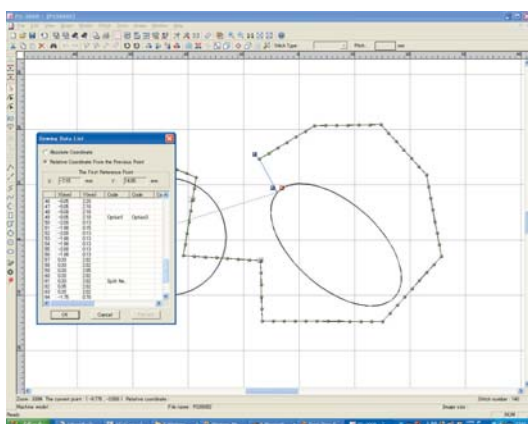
Sewing Data List

Absolute Coordinate

Relative Coordinate From the Previous Point

The First Reference Point

X mm Y mm

Option1 Option2

Split No.

OK

Cancel

Stitch Type

Pitch

mm

Machine model

File name

Stitch number

Ready